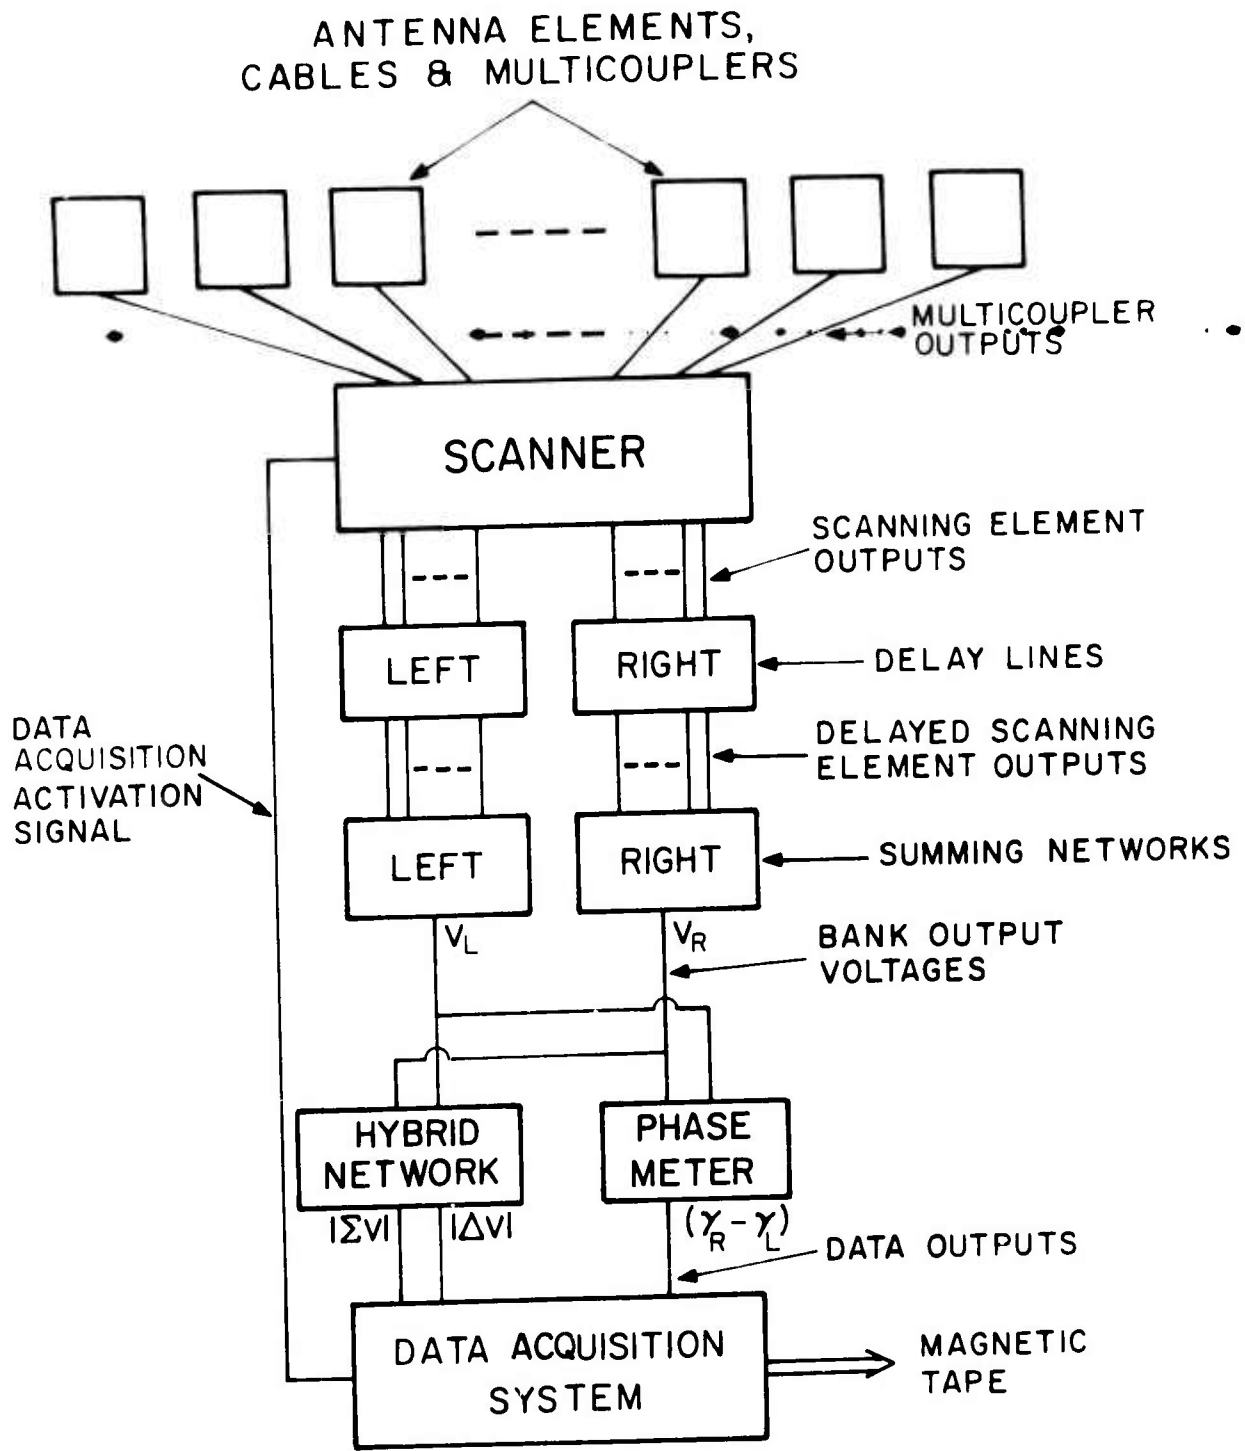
ANTENNA ELEMENTS, CABLES & MULTICOUPLERS

MULTICOUPLER OUTPUTS

SCANNER

SCANNING ELEMENT OUTPUTS

LEFT

RIGHT

DELAY LINES

DELAYED SCANNING ELEMENT OUTPUTS

DATA ACQUISITION ACTIVATION SIGNAL

LEFT

RIGHT

SUMMING NETWORKS

$V_L$

$V_R$

BANK OUTPUT VOLTAGES

HYBRID NETWORK

PHASE METER

$|\Sigma V|$

$|\Delta V|$

$(\gamma_R - \gamma_L)$

DATA OUTPUTS

DATA ACQUISITION SYSTEM

MAGNETIC TAPE